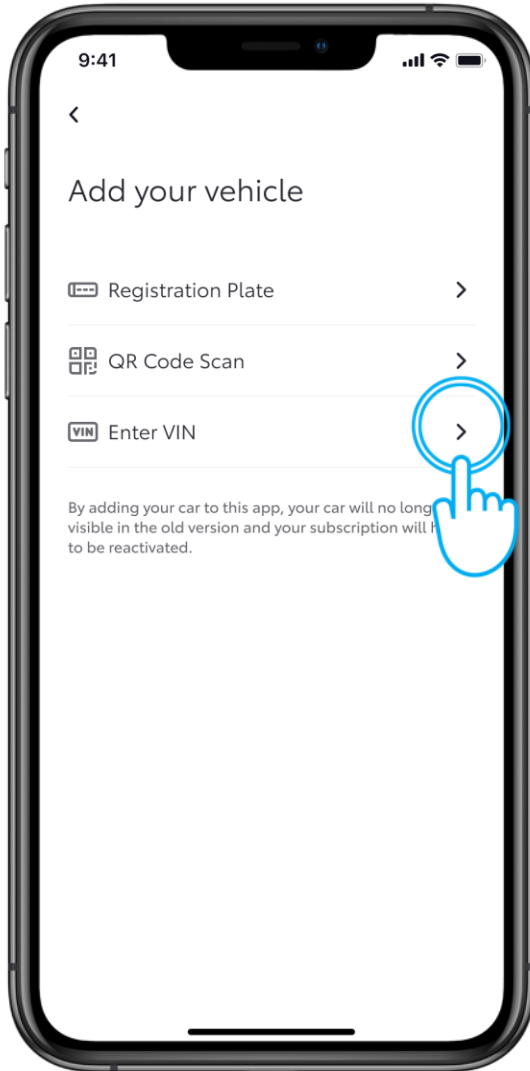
9:41

<

Add your vehicle

Registration Plate >

QR Code Scan >

VIN Enter VIN >

By adding your car to this app, your car will no long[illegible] visible in the old version and your subscription will h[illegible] to be reactivated.